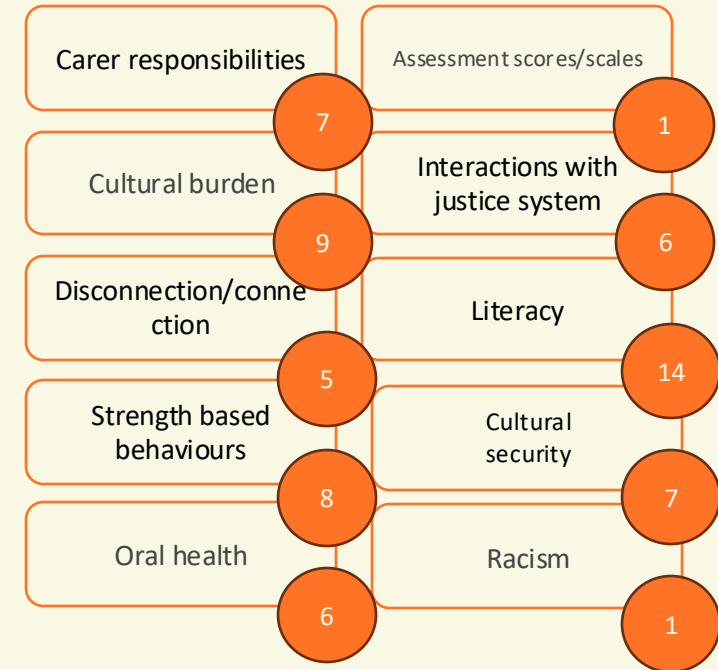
Carer responsibilities

7

Assessment scores/scales

1

Cultural burden

9

Interactions with justice system

6

Disconnection/connection

5

Literacy

14

Strength based behaviours

8

Cultural security

7

Oral health

6

Racism

1